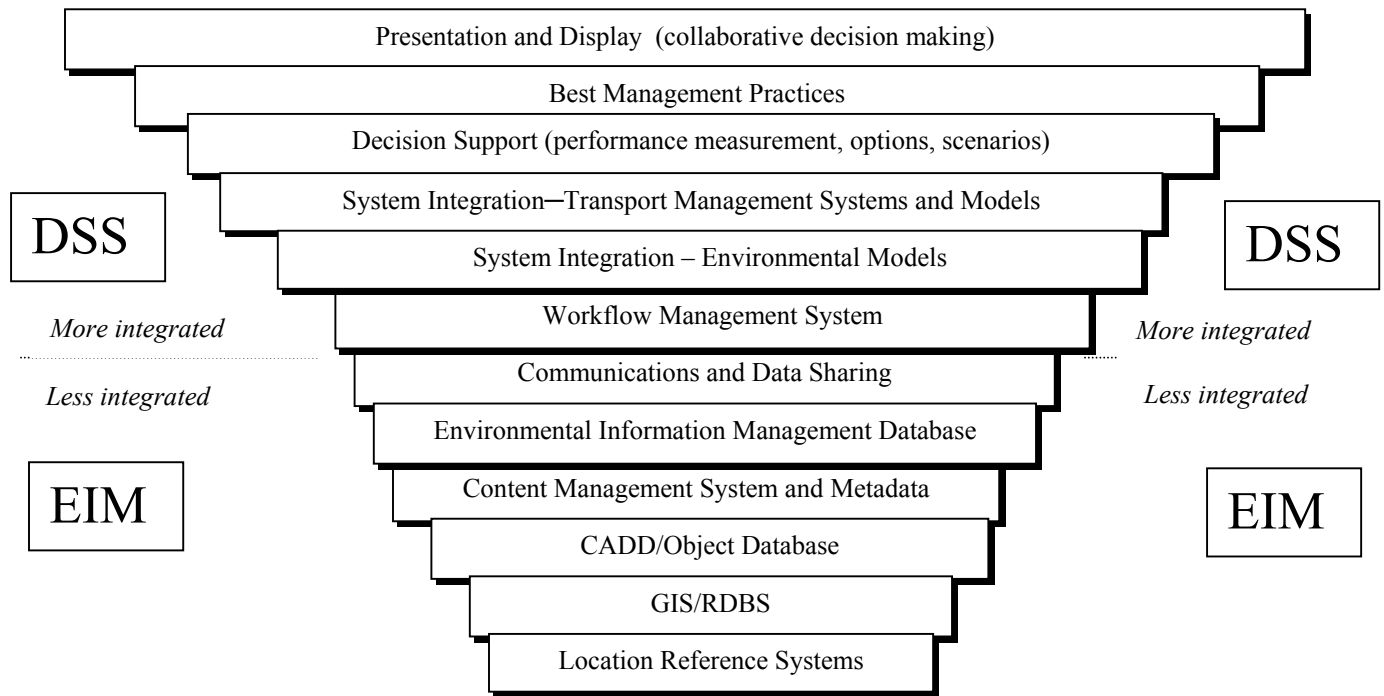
Presentation and Display (collaborative decision making)

Best Management Practices

Decision Support (performance measurement, options, scenarios)

System Integration─Transport Management Systems and Models

DSS

DSS

System Integration – Environmental Models

More integrated

Workflow Management System

More integrated

Less integrated

Communications and Data Sharing

Less integrated

Environmental Information Management Database

EIM

Content Management System and Metadata

EIM

CADD/Object Database

GIS/RDBS

Location Reference Systems